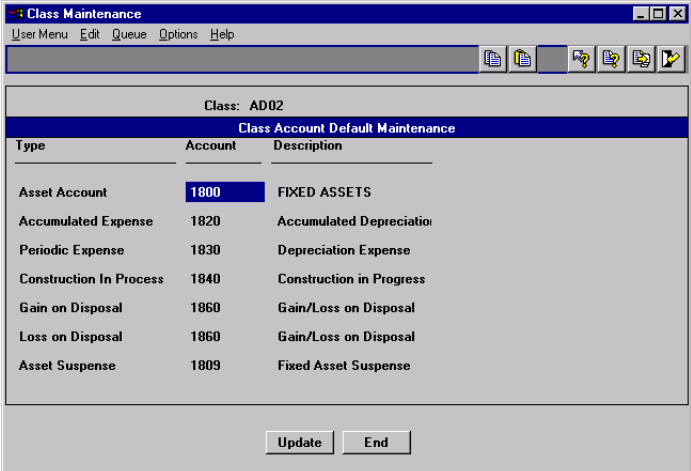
Class Maintenance

User Menu Edit Queue Options Help

Class: AD02

Class Account Default Maintenance

| Type | Account | Description |
|---|---|---|
| Asset Account | 1800 | FIXED ASSETS |
| Accumulated Expense | 1820 | Accumulated Depreciatio |
| Periodic Expense | 1830 | Depreciation Expense |
| Construction In Process | 1840 | Construction in Progress |
| Gain on Disposal | 1860 | Gain/Loss on Disposal |
| Loss on Disposal | 1860 | Gain/Loss on Disposal |
| Asset Suspense | 1809 | Fixed Asset Suspense |

Update End